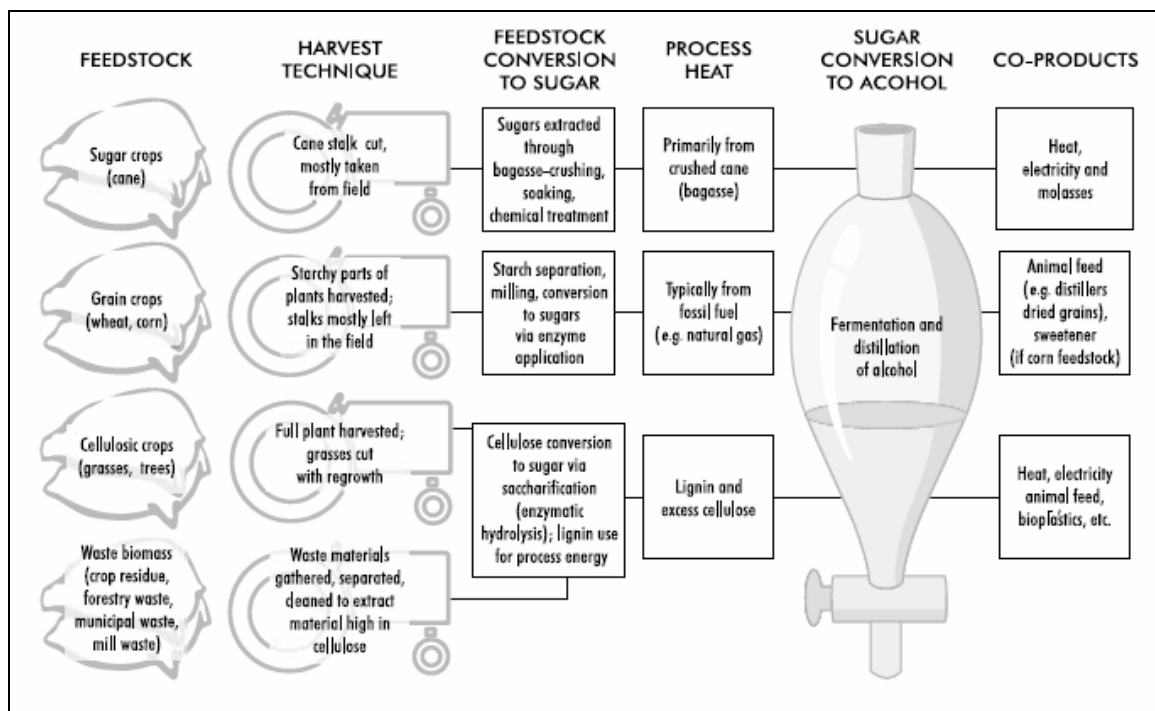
FEEDSTOCK

HARVEST TECHNIQUE

FEEDSTOCK CONVERSION TO SUGAR

PROCESS HEAT

SUGAR CONVERSION TO ACOHOL

CO-PRODUCTS

Sugar crops (cane)

Cane stalk cut, mostly taken from field

Sugars extracted through bagasse–crushing, soaking, chemical treatment

Primarily from crushed cane (bagasse)

Heat, electricity and molasses

Grain crops (wheat, corn)

Starchy parts of plants harvested; stalks mostly left in the field

Starch separation, milling, conversion to sugars via enzyme application

Typically from fossil fuel (e.g. natural gas)

Fermentation and distillation of alcohol

Animal feed (e.g. distillers dried grains), sweetener (if corn feedstock)

Cellulosic crops (grasses, trees)

Full plant harvested; grasses cut with regrowth

Cellulose conversion to sugar via saccharification (enzymatic hydrolysis); lignin use for process energy

Lignin and excess cellulose

Heat, electricity animal feed, bioplastics, etc.

Waste biomass (crop residue, forestry waste, municipal waste, mill waste)

Waste materials gathered, separated, cleaned to extract material high in cellulose